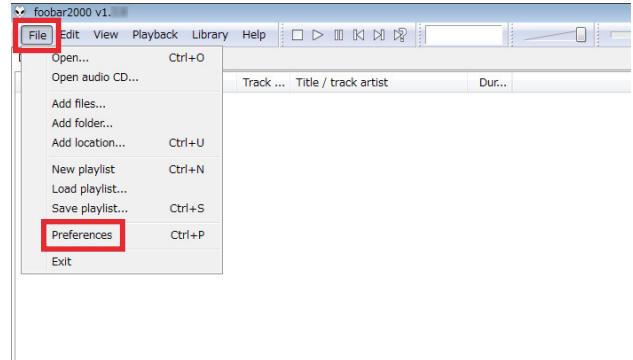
foobar2000 v1.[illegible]

File Edit View Playback Library Help

Open... Ctrl+O
Open audio CD...
Add files...
Add folder...
Add location... Ctrl+U
New playlist Ctrl+N
Load playlist...
Save playlist... Ctrl+S
Preferences Ctrl+P
Exit

Track ... Title / track artist Dur...